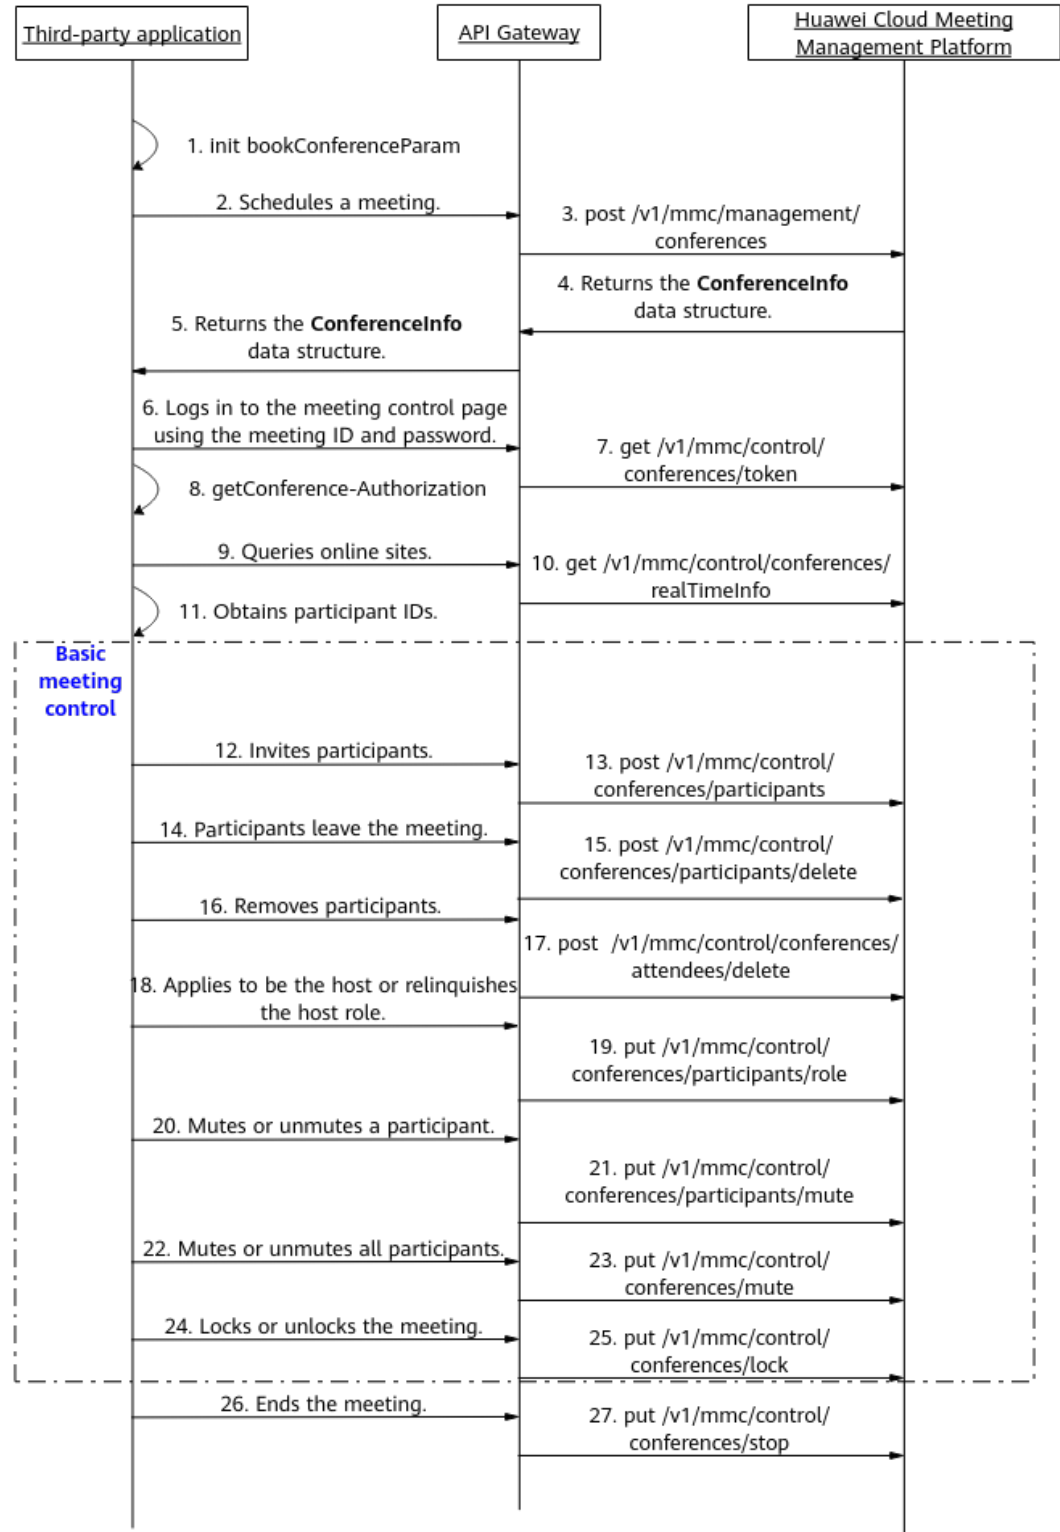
Third-party application

API Gateway

Huawei Cloud Meeting Management Platform

1. init bookConferenceParam

2. Schedules a meeting.

3. post /v1/mmc/management/ conferences

4. Returns the **ConferenceInfo** data structure.

5. Returns the **ConferenceInfo** data structure.

6. Logs in to the meeting control page using the meeting ID and password.

7. get /v1/mmc/control/ conferences/token

8. getConference-Authorization

9. Queries online sites.

10. get /v1/mmc/control/conferences/ realTimeInfo

11. Obtains participant IDs.

Basic meeting control

12. Invites participants.

13. post /v1/mmc/control/ conferences/participants

14. Participants leave the meeting.

15. post /v1/mmc/control/ conferences/participants/delete

16. Removes participants.

17. post /v1/mmc/control/conferences/ attendees/delete

18. Applies to be the host or relinquishes the host role.

19. put /v1/mmc/control/ conferences/participants/role

20. Mutes or unmutes a participant.

21. put /v1/mmc/control/ conferences/participants/mute

22. Mutes or unmutes all participants.

23. put /v1/mmc/control/ conferences/mute

24. Locks or unlocks the meeting.

25. put /v1/mmc/control/ conferences/lock

26. Ends the meeting.

27. put /v1/mmc/control/ conferences/stop